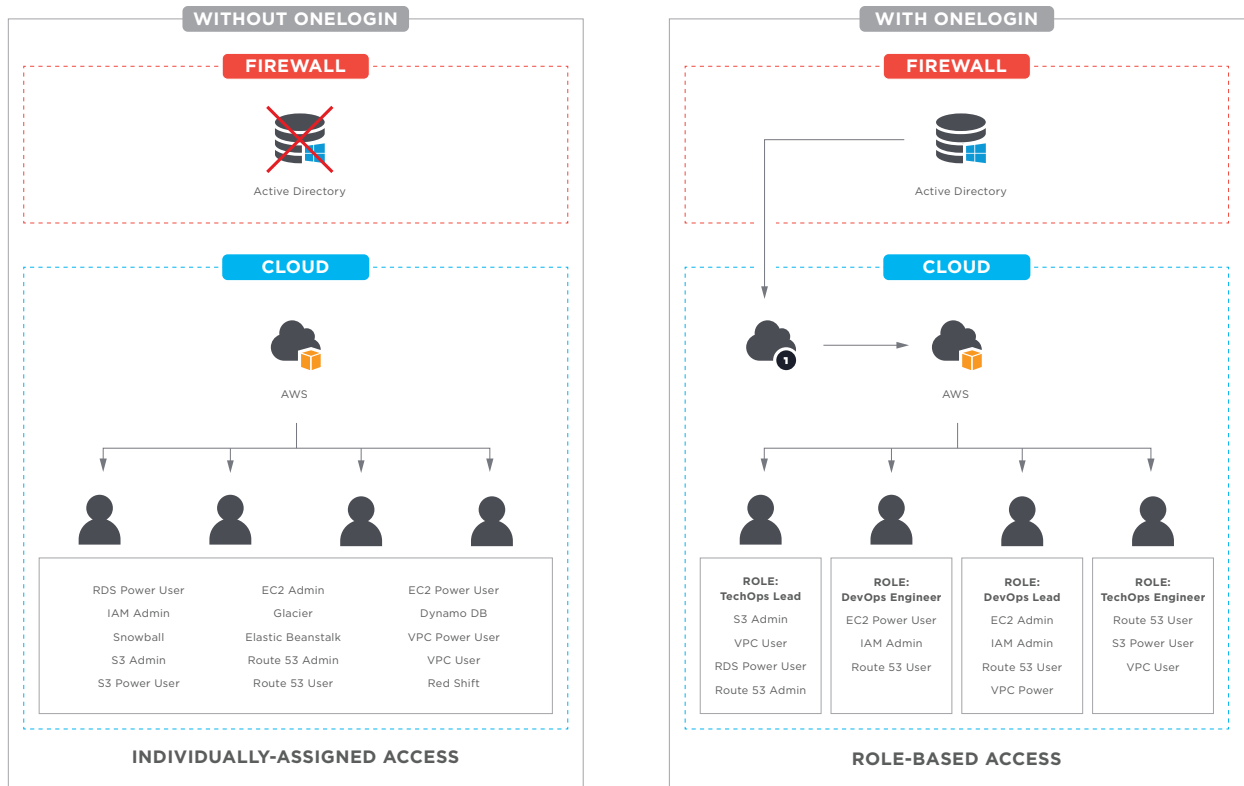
WITHOUT ONELOGIN

FIREWALL

Active Directory

CLOUD

AWS

RDS Power User
IAM Admin
Snowball
S3 Admin
S3 Power User

EC2 Admin
Glacier
Elastic Beanstalk
Route 53 Admin
Route 53 User

EC2 Power User
Dynamo DB
VPC Power User
VPC User
Red Shift

INDIVIDUALLY-ASSIGNED ACCESS

WITH ONELOGIN

FIREWALL

Active Directory

CLOUD

1

AWS

ROLE: TechOps Lead
S3 Admin
VPC User
RDS Power User
Route 53 Admin

ROLE: DevOps Engineer
EC2 Power User
IAM Admin
Route 53 User

ROLE: DevOps Lead
EC2 Admin
IAM Admin
Route 53 User
VPC Power

ROLE: TechOps Engineer
Route 53 User
S3 Power User
VPC User

ROLE-BASED ACCESS